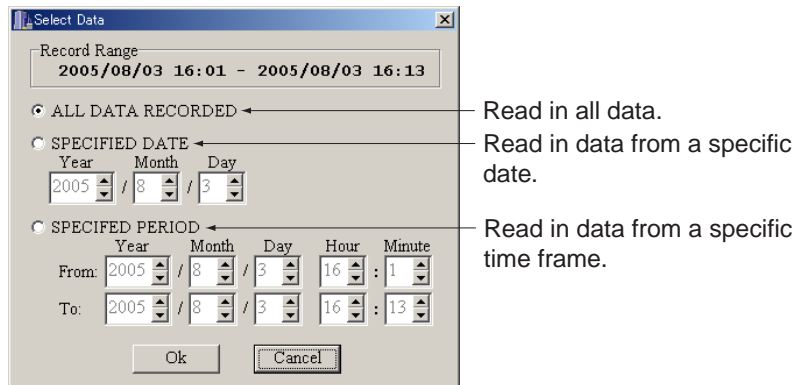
Select Data

Record Range
2005/08/03 16:01 - 2005/08/03 16:13

ALL DATA RECORDED

SPECIFIED DATE
Year Month Day
2005 / 8 / 3

SPECIFED PERIOD
Year Month Day Hour Minute
From: 2005 / 8 / 3 16 : 1
To: 2005 / 8 / 3 16 : 13

Ok Cancel

Read in all data.

Read in data from a specific date.

Read in data from a specific time frame.